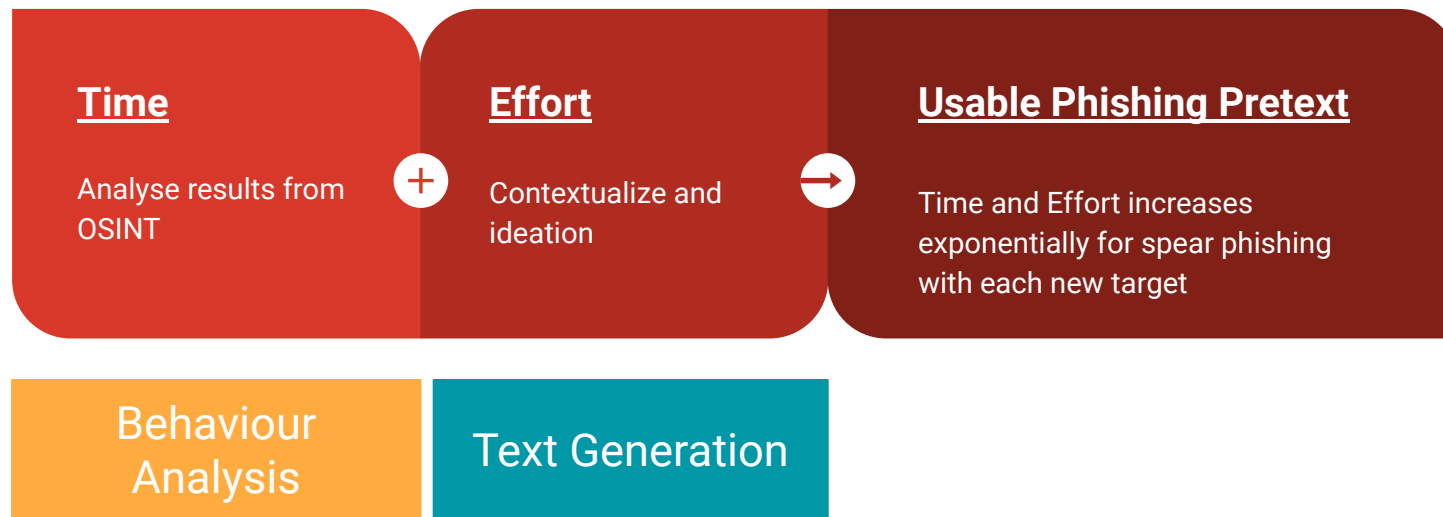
Time

Analyse results from OSINT

+

Effort

Contextualize and ideation

Usable Phishing Pretext

Time and Effort increases exponentially for spear phishing with each new target

Behaviour Analysis

Text Generation